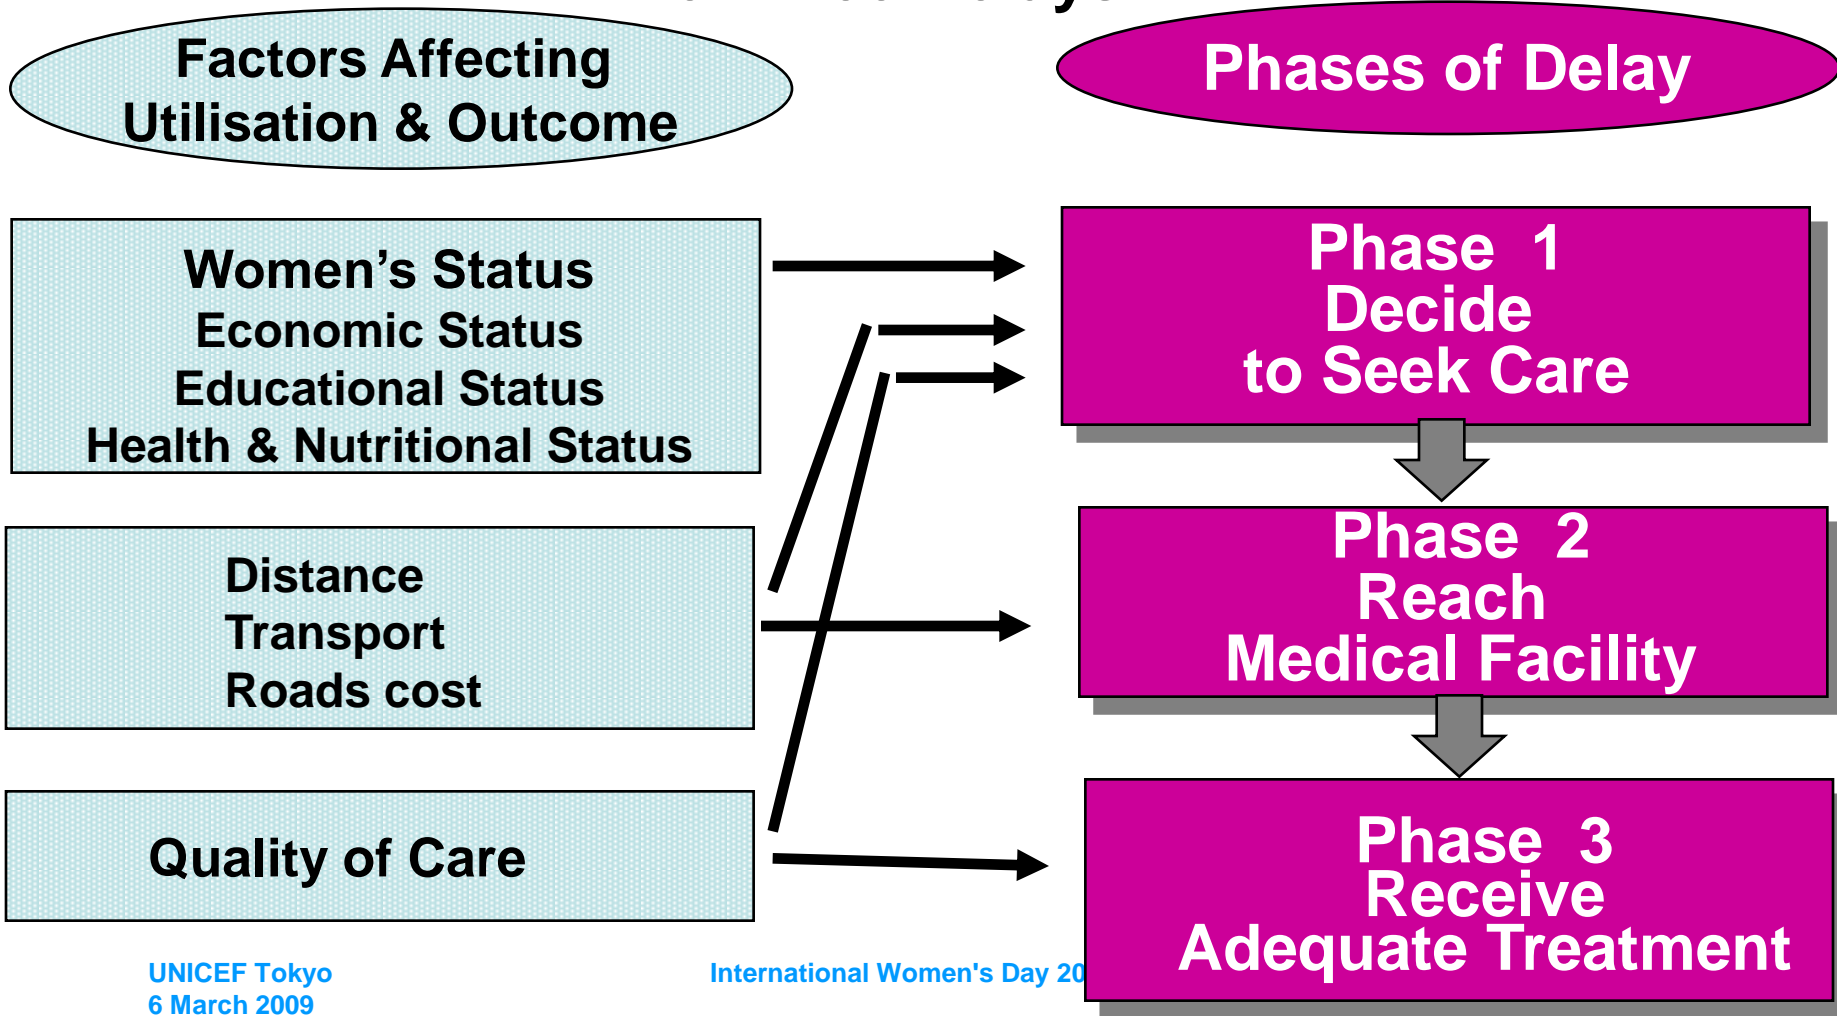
Factors Affecting Utilisation & Outcome

Phases of Delay

Women's Status
Economic Status
Educational Status
Health & Nutritional Status

Distance
Transport
Roads cost

Quality of Care

Phase 1
Decide
to Seek Care

Phase 2
Reach
Medical Facility

Phase 3
Receive
Adequate Treatment

UNICEF Tokyo
6 March 2009

International Women's Day 20